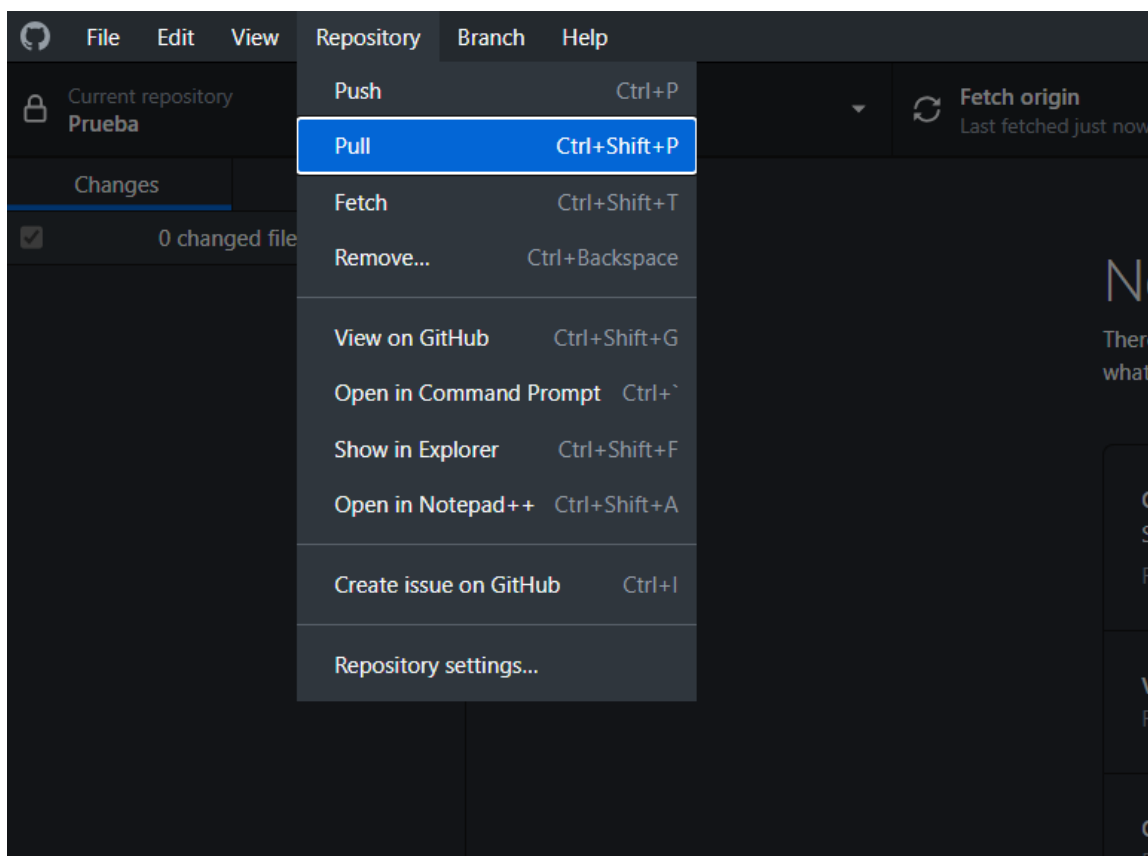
File Edit View Repository Branch Help

Current repository
Prueba

Fetch origin
Last fetched just now

Changes

0 changed file

Push Ctrl+P
Pull Ctrl+Shift+P
Fetch Ctrl+Shift+T
Remove... Ctrl+Backspace

View on GitHub Ctrl+Shift+G
Open in Command Prompt Ctrl+`
Show in Explorer Ctrl+Shift+F
Open in Notepad++ Ctrl+Shift+A

Create issue on GitHub Ctrl+I

Repository settings...

N
Ther
what